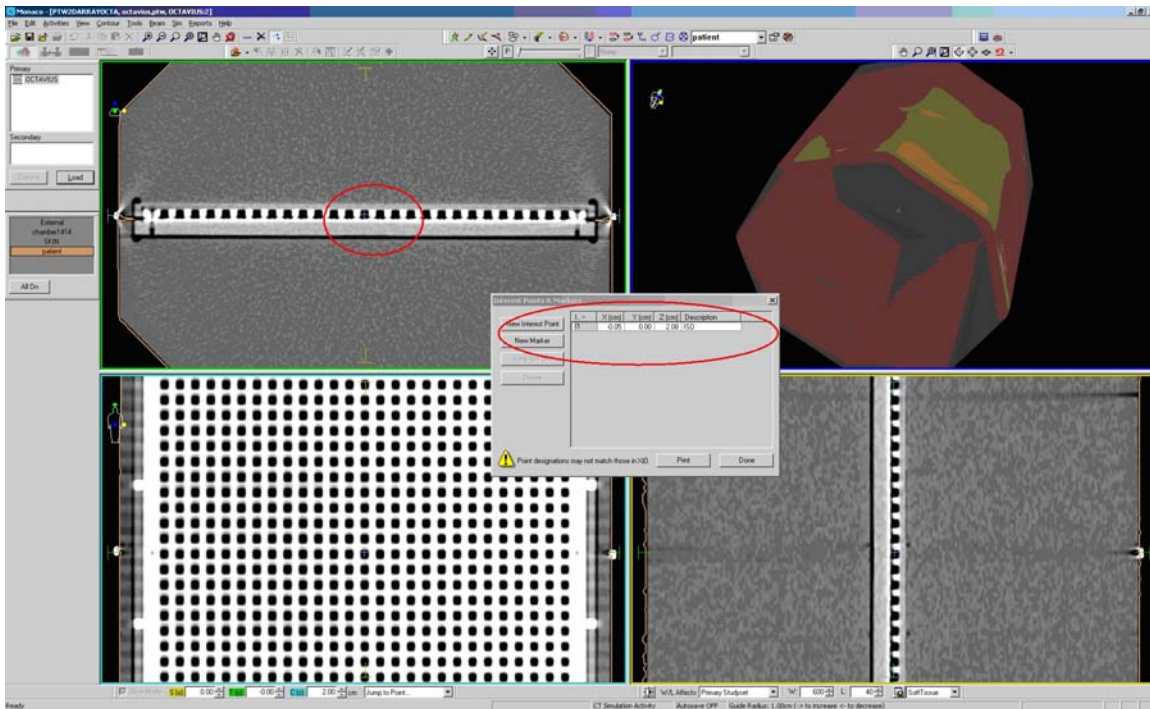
Monaco - [PTW2DARRAYOCTA, octavius.ptw, OCTAVIUS2]

File Edit Activities View Contour Tools Beam Win Reports Help

patient

Primary

OCTAVIUS

Secondary

Delete Load

External
chamber1414
SKIN
patient

All On

Interest Points & Markers

New Interest Point

New Marker

| I... | X (cm) | Y (cm) | Z (cm) | Description |
|---|---|---|---|---|
| I1 | -0.05 | 0.00 | 2.00 | ISO |

Point designations may not match those in XiO.

Print

Done

S (x) 0.00 T (y) -0.00 C (z) 2.00 cm Jump to Point...

W/L Affects: Primary Studyset W: 600 L: 40 SoftTissue

Ready

CT Simulation Activity Autosave OFF Guide Radius: 1.00cm (-> to increase <- to decrease)